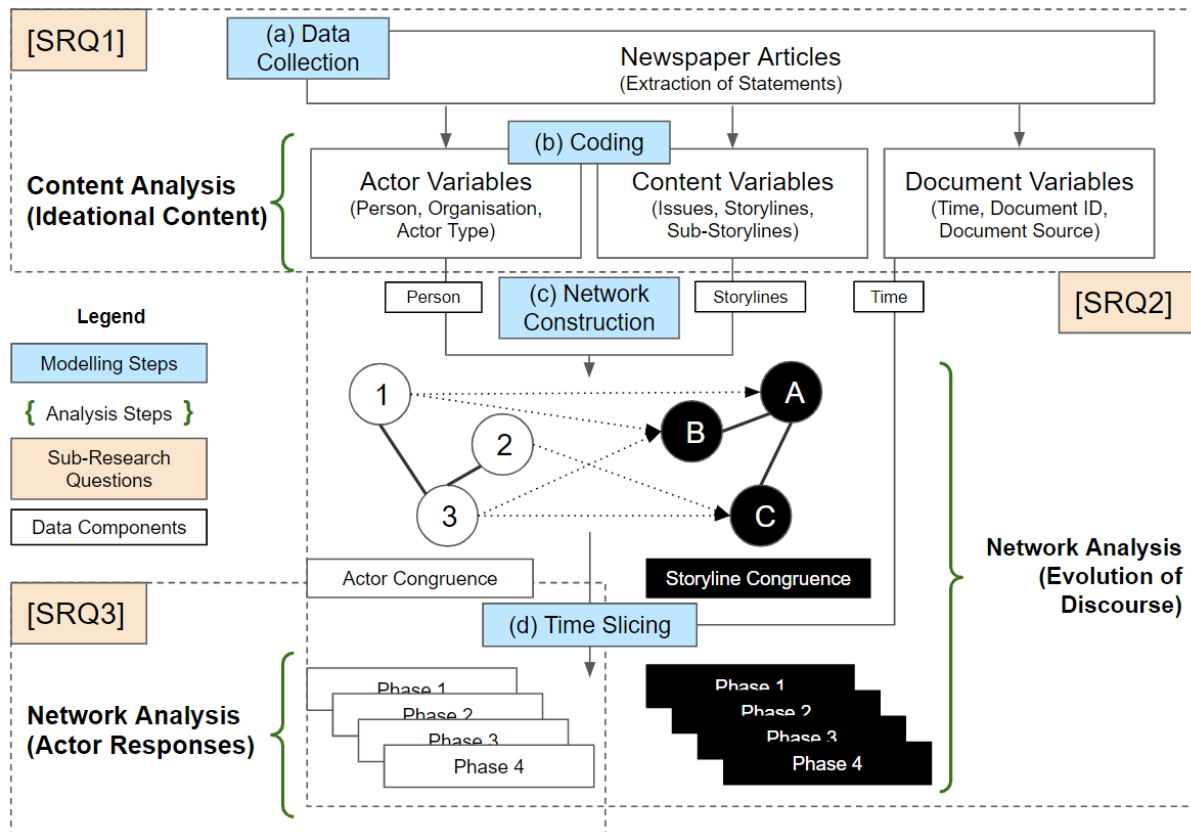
[SRQ1]

(a) Data Collection

Newspaper Articles
(Extraction of Statements)

(b) Coding

Content Analysis (Ideational Content)

Actor Variables
(Person, Organisation, Actor Type)

Content Variables
(Issues, Storylines, Sub-Storylines)

Document Variables
(Time, Document ID, Document Source)

Person

(c) Network Construction

Storylines

Time

[SRQ2]

Legend

Modelling Steps

{ Analysis Steps }

Sub-Research Questions

Data Components

1

2

3

A

B

C

Network Analysis (Evolution of Discourse)

Actor Congruence

Storyline Congruence

[SRQ3]

(d) Time Slicing

Network Analysis (Actor Responses)

Phase 1
Phase 2
Phase 3
Phase 4

Phase 1
Phase 2
Phase 3
Phase 4